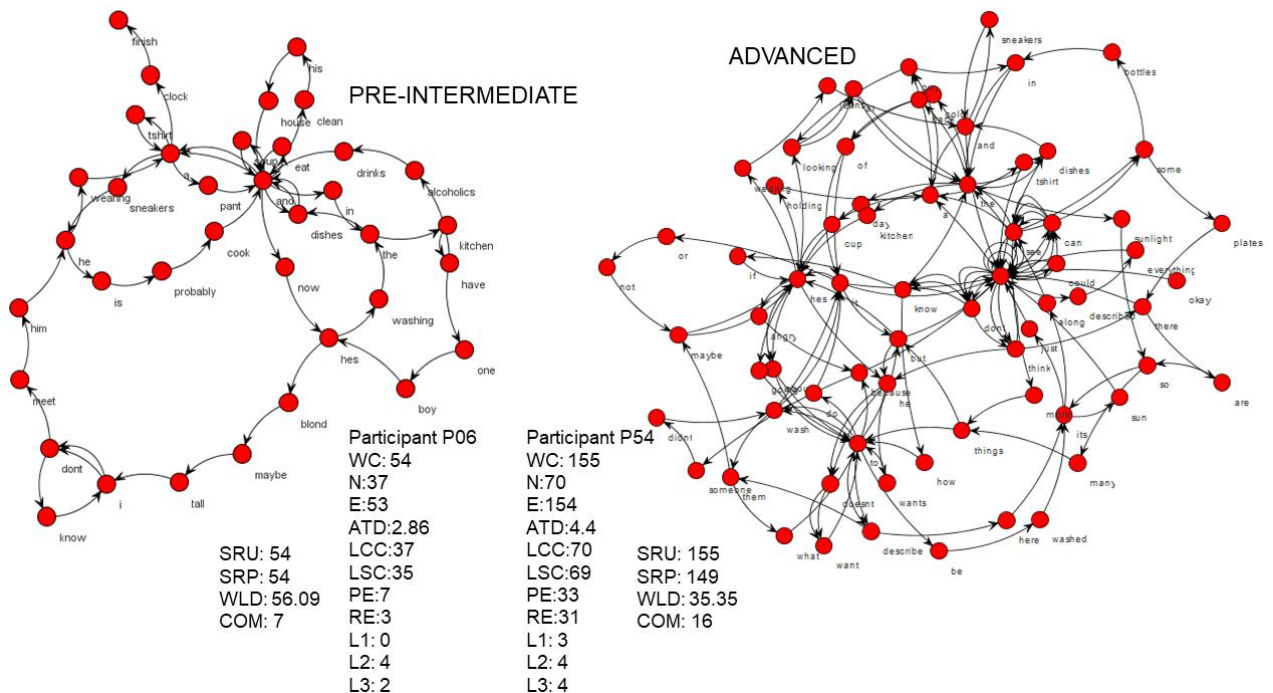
PRE-INTERMEDIATE

finish
clock
tshirt
his
house
clean
cup
eat
drinks
alcoholics
a
pant
and
in
wearing
sneakers
dishes
kitchen
the
he
cook
is
probably
have
now
washing
him
hes
one
boy
meet
blond
dont
maybe
i
tall
know

Participant P06
WC: 54
N:37
E:53
ATD:2.86
LCC:37
LSC:35
PE:7
RE:3
L1: 0
L2: 4
L3: 2

SRU: 54
SRP: 54
WLD: 56.09
COM: 7

ADVANCED

sneakers
in
bottles
and
looking
of
dishes
tshirt
some
wearing
holding
day
kitchen
a
the
cup
can
sunlight
plates
or
see
if
not
hes
know
could
everything
okay
don
along
describe
there
maybe
angry
just
but
think
so
are
because
he
do
wash
didnt
things
its
sun
how
someone
them
to
wants
many
doesnt
what
want
describe
here
washed
be

Participant P54
WC: 155
N:70
E:154
ATD:4.4
LCC:70
LSC:69
PE:33
RE:31
L1: 3
L2: 4
L3: 4

SRU: 155
SRP: 149
WLD: 35.35
COM: 16